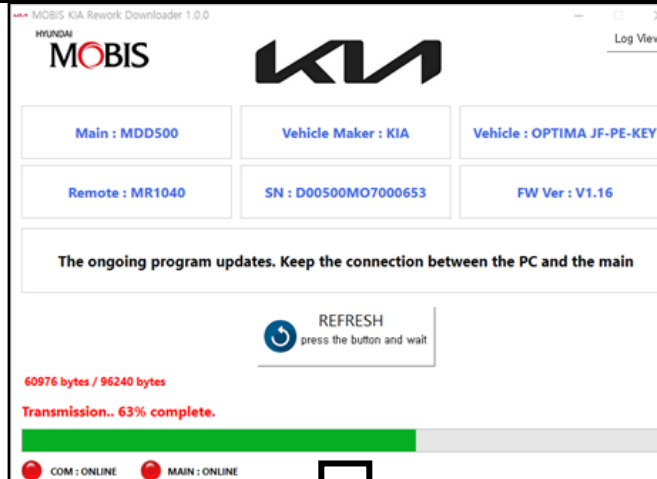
MOBIS KIA Rework Downloader 1.0.0

Log View

HYUNDAI
MOBIS

KIA

Main : MDD500

Vehicle Maker : KIA

Vehicle : OPTIMA JF-PE-KEY

Remote : MR1040

SN : D00500MO7000653

FW Ver : V1.16

The ongoing program updates. Keep the connection between the PC and the main

REFRESH
press the button and wait

60976 bytes / 96240 bytes

Transmission.. 63% complete.

COM : ONLINE

MAIN : ONLINE